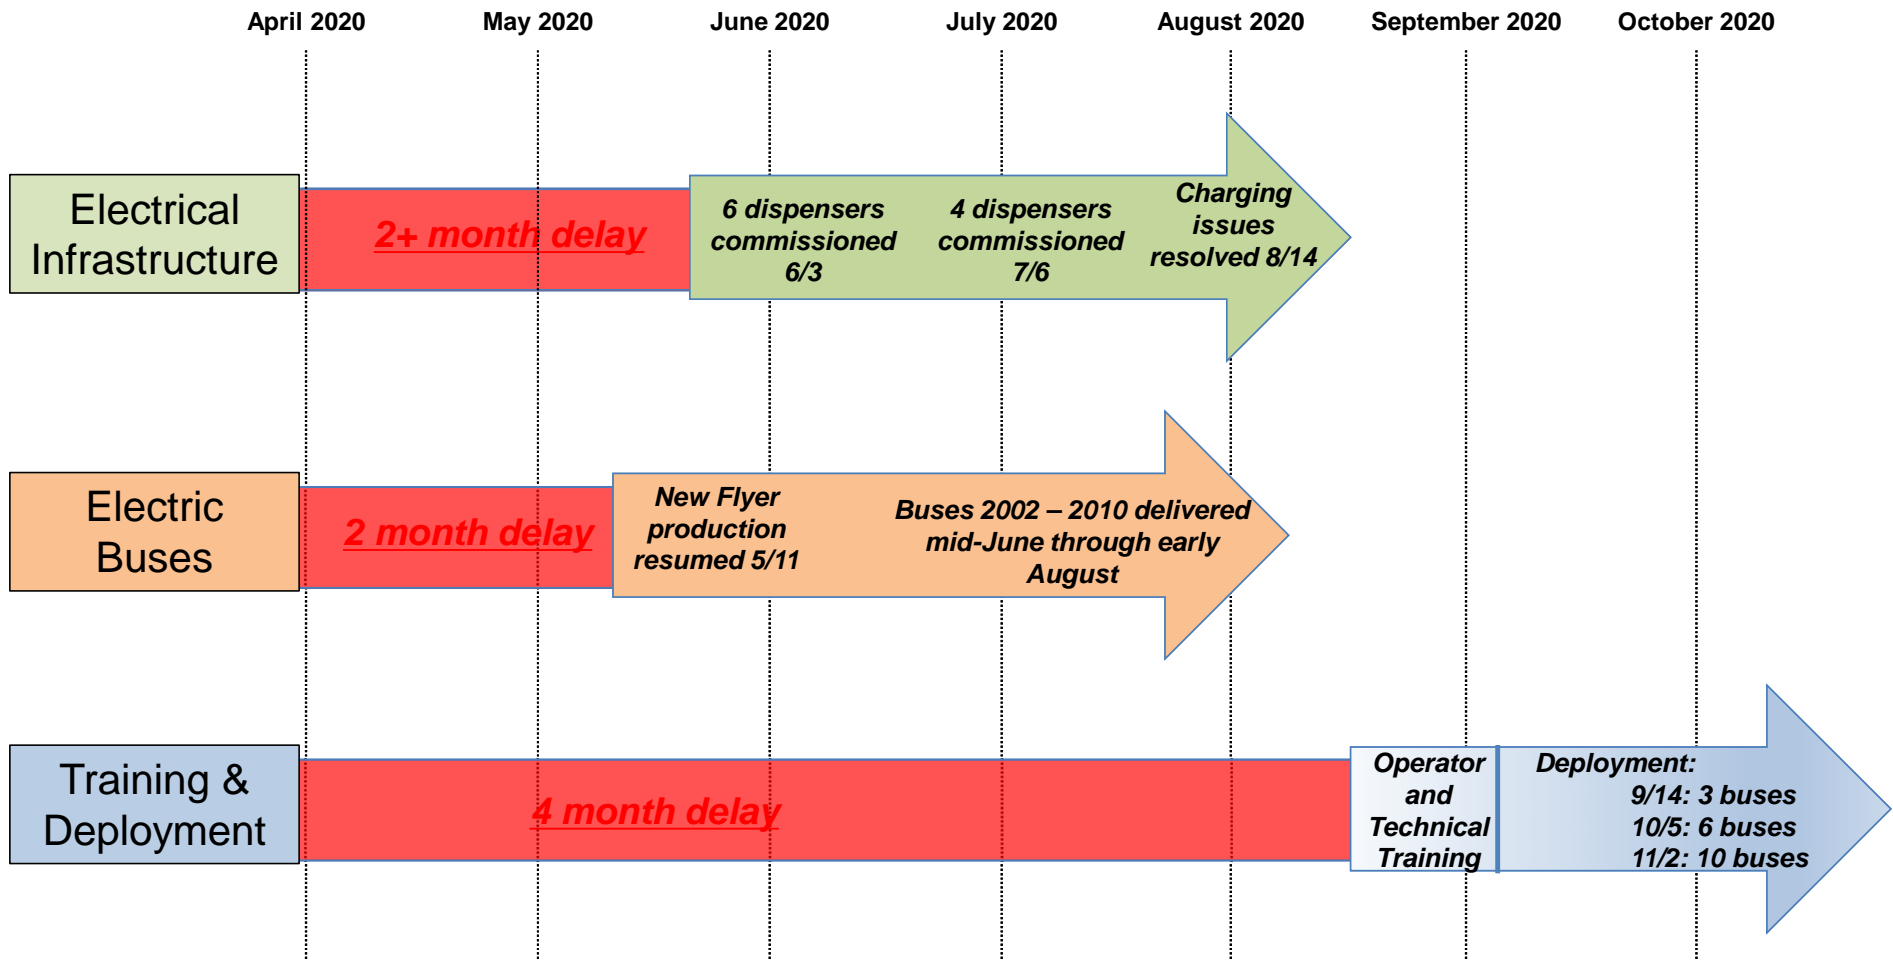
April 2020 May 2020 June 2020 July 2020 August 2020 September 2020 October 2020

Electrical Infrastructure

2+ month delay

6 dispensers commissioned 6/3

4 dispensers commissioned 7/6

Charging issues resolved 8/14

Electric Buses

2 month delay

New Flyer production resumed 5/11

Buses 2002 – 2010 delivered mid-June through early August

Training & Deployment

4 month delay

Operator and Technical Training

Deployment:
9/14: 3 buses
10/5: 6 buses
11/2: 10 buses